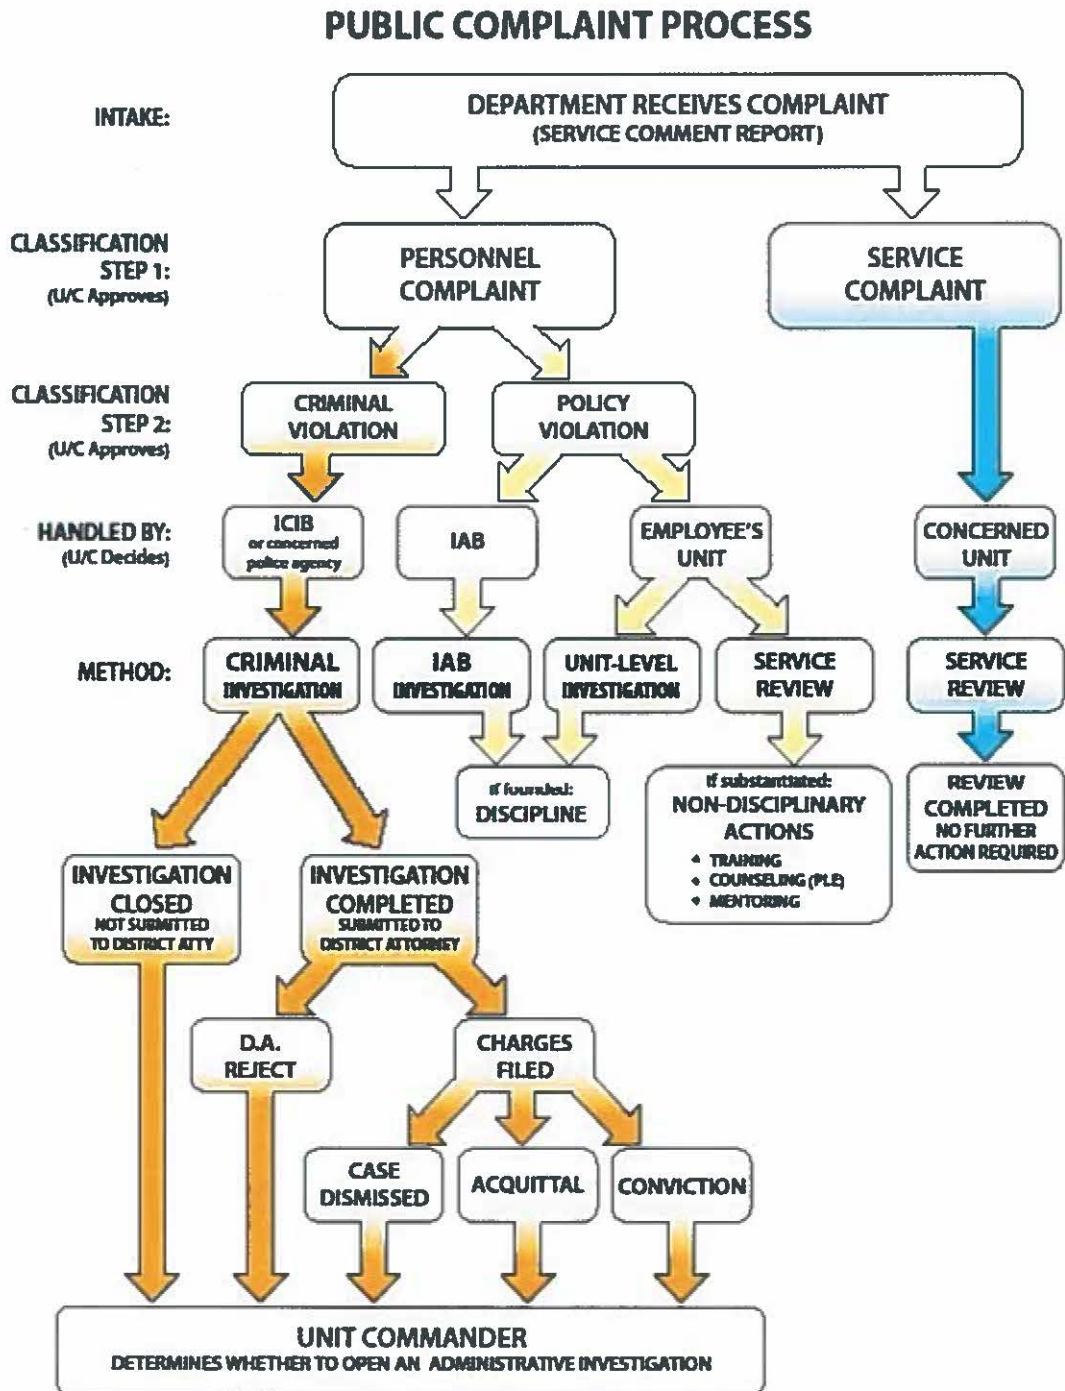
PUBLIC COMPLAINT PROCESS

INTAKE:

DEPARTMENT RECEIVES COMPLAINT
(SERVICE COMMENT REPORT)

CLASSIFICATION STEP 1:
(U/C Approves)

PERSONNEL COMPLAINT

SERVICE COMPLAINT

CLASSIFICATION STEP 2:
(U/C Approves)

CRIMINAL VIOLATION

POLICY VIOLATION

HANDLED BY:
(U/C Decides)

ICIB
or concerned police agency

IAB

EMPLOYEE'S UNIT

CONCERNED UNIT

METHOD:

CRIMINAL INVESTIGATION

IAB INVESTIGATION

UNIT-LEVEL INVESTIGATION

SERVICE REVIEW

SERVICE REVIEW

If founded:
DISCIPLINE

If substantiated:
NON-DISCIPLINARY ACTIONS
• TRAINING
• COUNSELING (PLE)
• MENTORING

REVIEW COMPLETED
NO FURTHER ACTION REQUIRED

INVESTIGATION CLOSED
NOT SUBMITTED TO DISTRICT ATTY

INVESTIGATION COMPLETED
SUBMITTED TO DISTRICT ATTORNEY

D.A. REJECT

CHARGES FILED

CASE DISMISSED

ACQUITTAL

CONVICTION

UNIT COMMANDER
DETERMINES WHETHER TO OPEN AN ADMINISTRATIVE INVESTIGATION